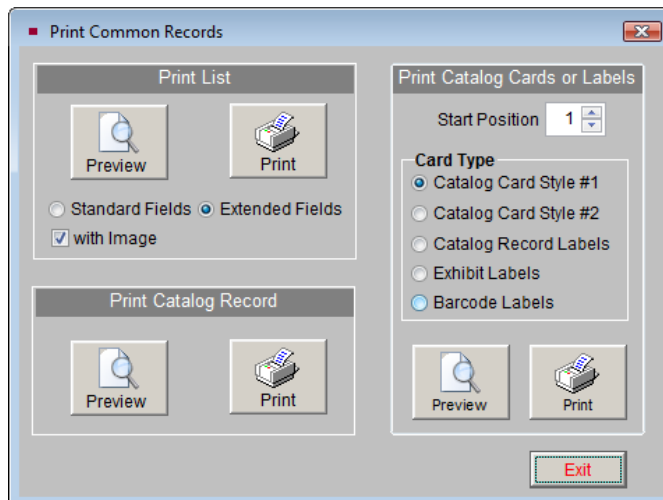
Print Common Records

Print List

Preview

Print

Standard Fields

Extended Fields

with Image

Print Catalog Record

Preview

Print

Print Catalog Cards or Labels

Start Position 1

Card Type

Catalog Card Style #1

Catalog Card Style #2

Catalog Record Labels

Exhibit Labels

Barcode Labels

Preview

Print

Exit